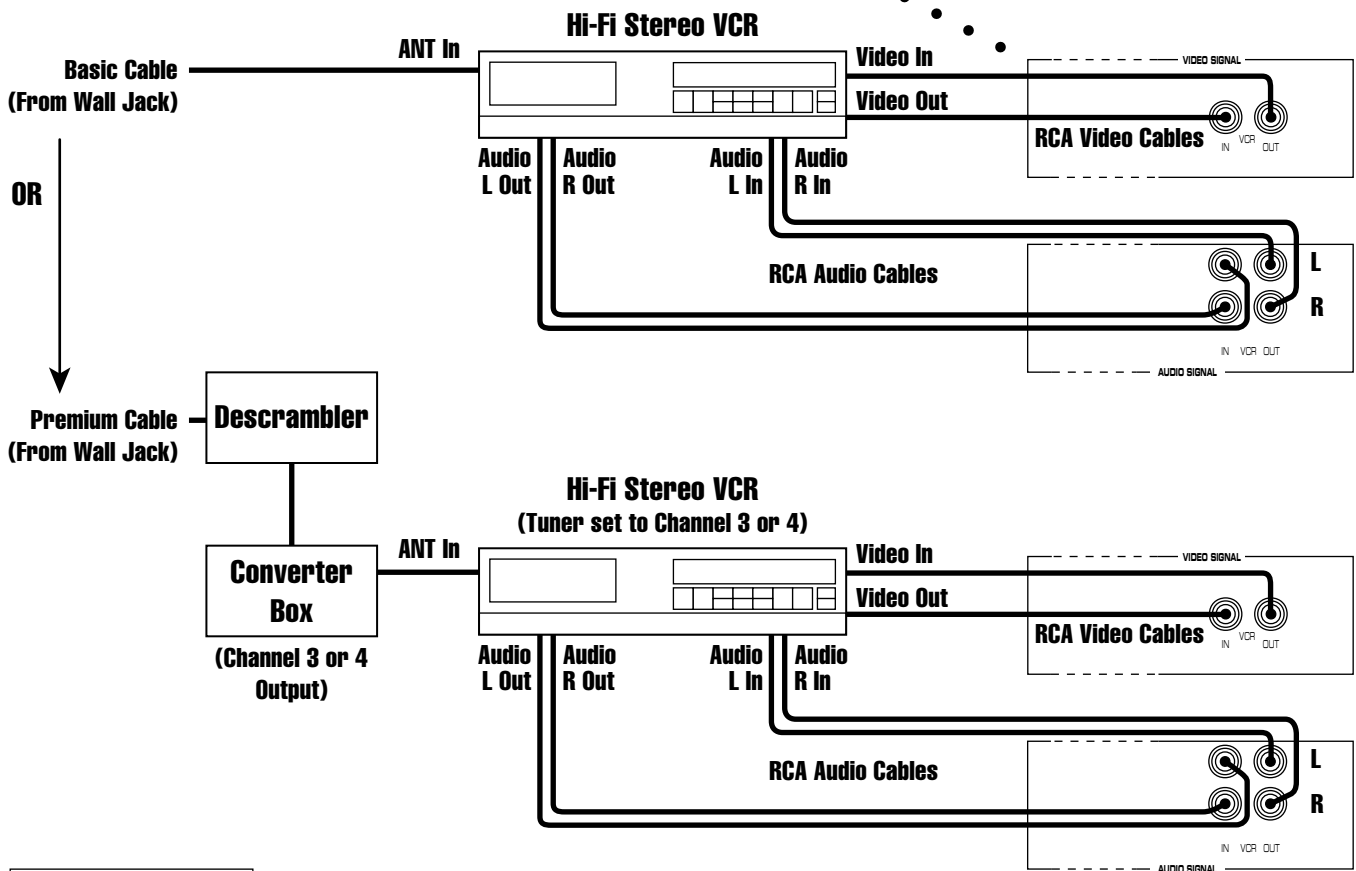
Hi-Fi Stereo VCR

ANT In

Basic Cable
(From Wall Jack)

Video In

Video Out

VIDEO SIGNAL

RCA Video Cables

IN VCR OUT

Audio L Out

Audio R Out

Audio L In

Audio R In

OR

RCA Audio Cables

L

R

IN VCR OUT

AUDIO SIGNAL

Premium Cable
(From Wall Jack)

Descrambler

Hi-Fi Stereo VCR
(Tuner set to Channel 3 or 4)

ANT In

Converter Box

(Channel 3 or 4 Output)

Video In

Video Out

VIDEO SIGNAL

RCA Video Cables

IN VCR OUT

Audio L Out

Audio R Out

Audio L In

Audio R In

RCA Audio Cables

L

R

IN VCR OUT

AUDIO SIGNAL